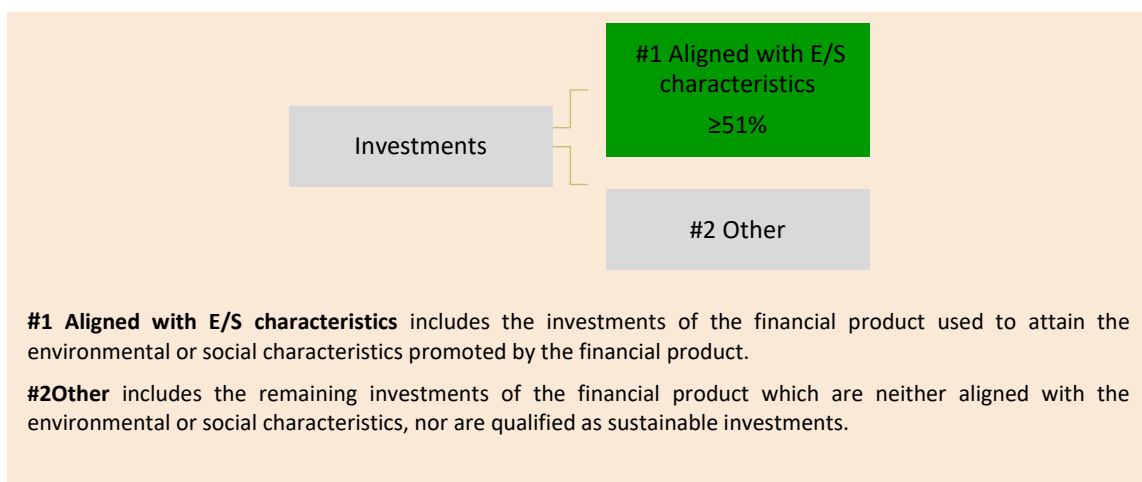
Investments

#1 Aligned with E/S characteristics

≥51%

#2 Other

**#1 Aligned with E/S characteristics** includes the investments of the financial product used to attain the environmental or social characteristics promoted by the financial product.

**#2Other** includes the remaining investments of the financial product which are neither aligned with the environmental or social characteristics, nor are qualified as sustainable investments.